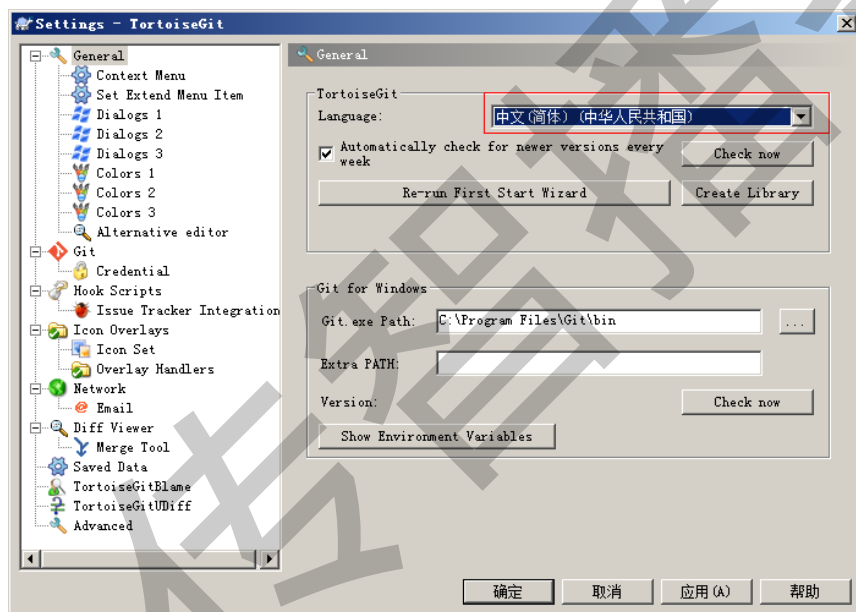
Settings - TortoiseGit

General
Context Menu
Set Extend Menu Item
Dialogs 1
Dialogs 2
Dialogs 3
Colors 1
Colors 2
Colors 3
Alternative editor
Git
Credential
Hook Scripts
Issue Tracker Integration
Icon Overlays
Icon Set
Overlay Handlers
Network
Email
Diff Viewer
Merge Tool
Saved Data
TortoiseGitBlame
TortoiseGitUDiff
Advanced

General

TortoiseGit
Language: 中文(简体)(中华人民共和国)
Automatically check for newer versions every week
Check now
Re-run First Start Wizard
Create Library

Git for Windows
Git.exe Path: C:\Program Files\Git\bin
...
Extra PATH:
Version:
Check now
Show Environment Variables

确定
取消
应用(A)
帮助